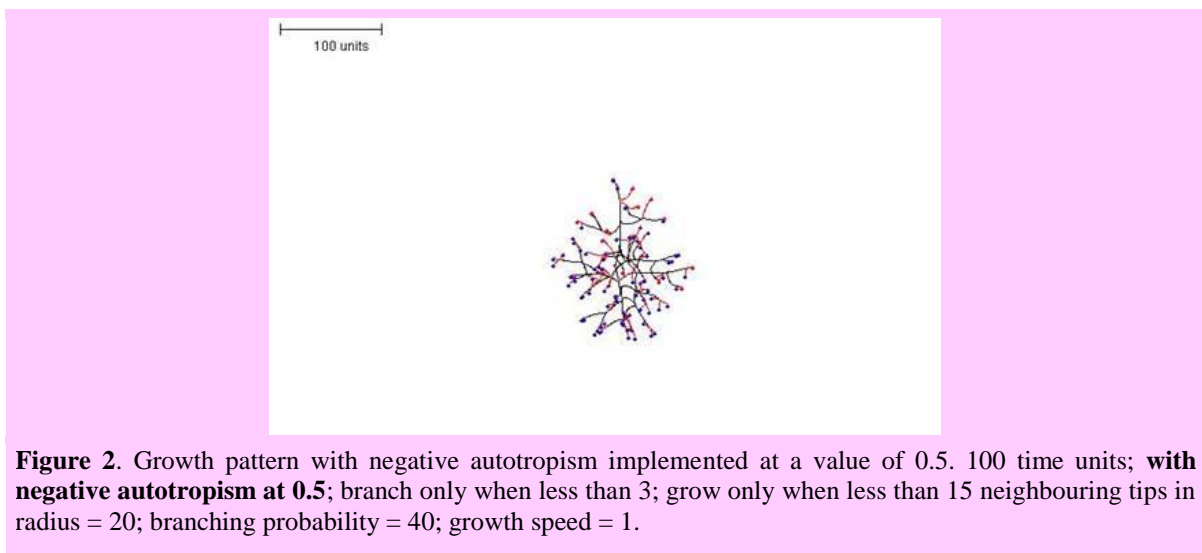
100 units

**Figure 2**. Growth pattern with negative autotropism implemented at a value of 0.5. 100 time units; **with negative autotropism at 0.5**; branch only when less than 3; grow only when less than 15 neighbouring tips in radius = 20; branching probability = 40; growth speed = 1.